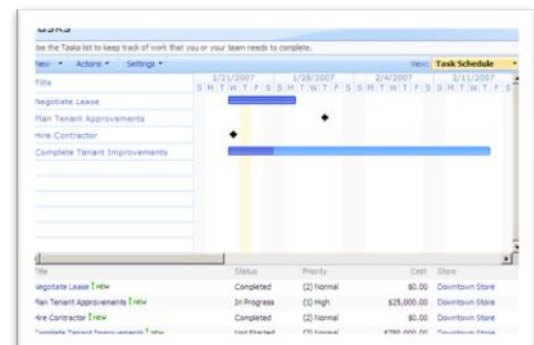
asks

se the Tasks list to keep track of work that you or your team needs to complete.

New ▾ Actions ▾ Settings ▾ View: Task Schedule

Title

1/21/2007 1/28/2007 2/4/2007 2/11/2007

S M T W T F S S M T W T F S S M T W T F S S M T W T F S

Negotiate Lease

Plan Tenant Approvements

Hire Contractor

Complete Tenant Improvements

| Title | Status | Priority | Cost | Store |
|---|---|---|---|---|
| Negotiate Lease ! NEW | Completed | (2) Normal | $0.00 | Downtown Store |
| Plan Tenant Approvements ! NEW | In Progress | (1) High | $25,000.00 | Downtown Store |
| Hire Contractor ! NEW | Completed | (2) Normal | $0.00 | Downtown Store |
| Complete Tenant Improvements ! NEW | Not Started | (2) Normal | $250,000.00 | Downtown Store |